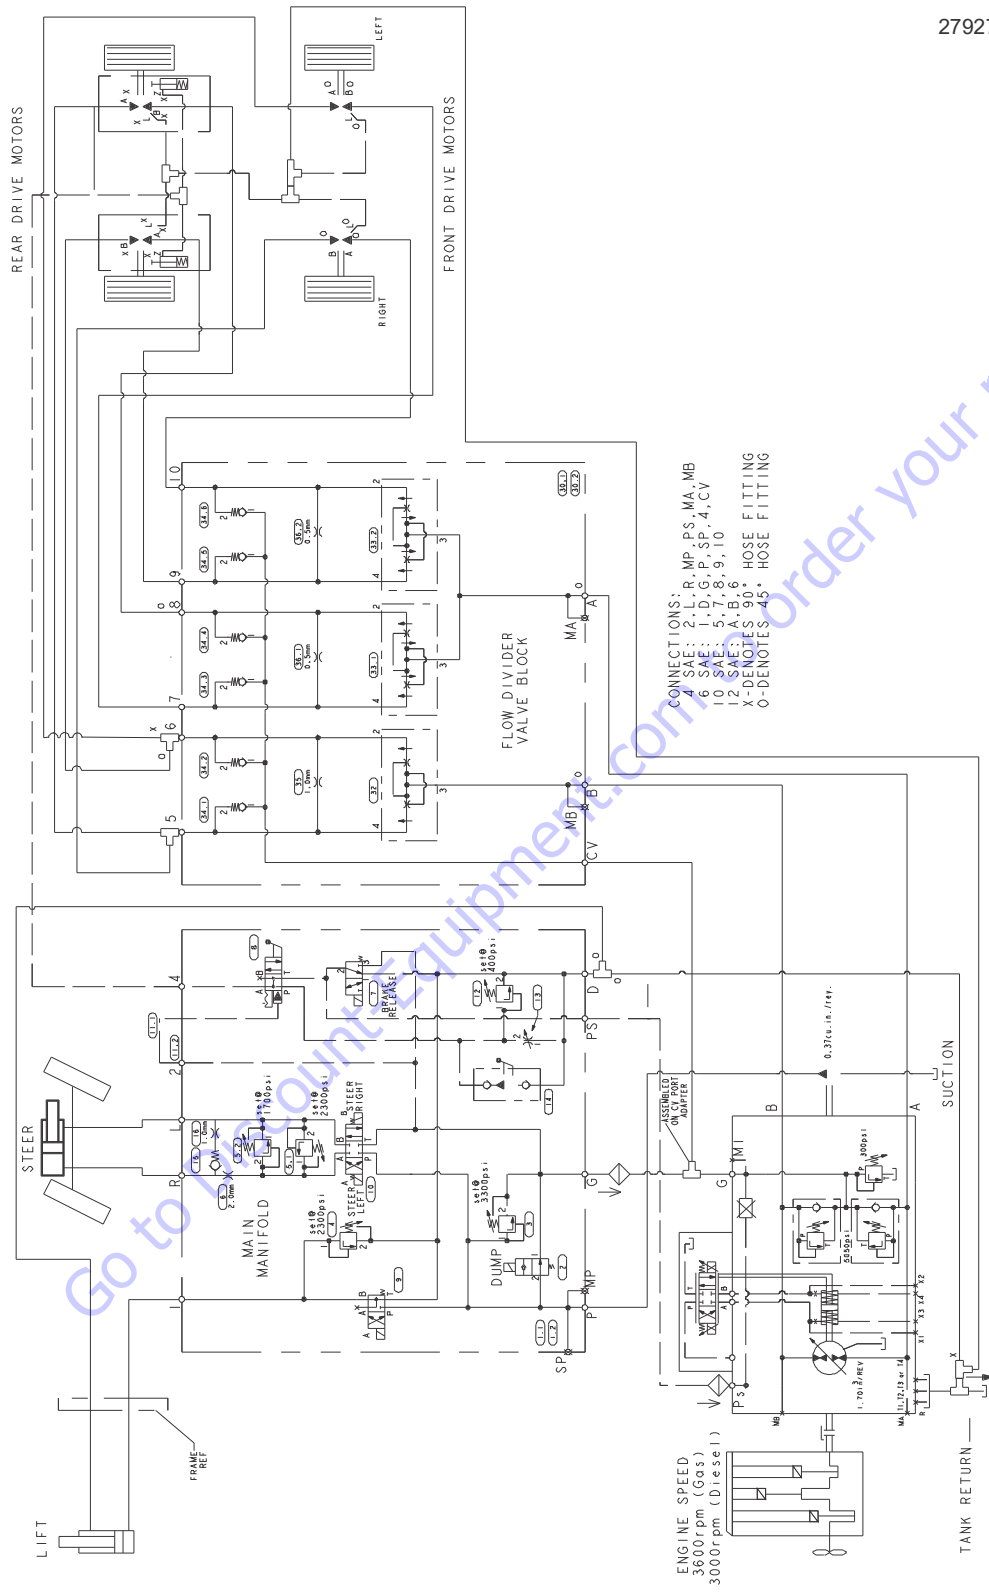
2792

LEFT

REAR DRIVE MOTORS

FRONT DRIVE MOTORS

RIGHT

CONNECTIONS:
4 SAE: 2,L,G,R,MP,PS,MA,MB
6 SAE: 1,D,G,P,SP,4,CV
10 SAE: 5,7,8,9,10
12 SAE: A,B,6
X-DENOTES 90° HOSE FITTING
O-DENOTES 45° HOSE FITTING

FLOW DIVIDER VALVE BLOCK

MA
MB
CV

10
9
8
7
6
5

34.6
34.5
34.4
34.3
34.2
34.1
36.2
36.1
35
33.2
33.1
32
30.1
30.2

STEER

MAIN MANIFOLD

BRAKE RELEASE

STEER RIGHT

STEER LEFT

set@ 400psi
set@ 1700psi
set@ 2300psi
set@ 2300psi
set@ 3300psi

DUMP

ASSEMBLED ON CV PORT ADAPTER

0.37cu.in./rev.

SUCTION

300psi
5050psi

1.70in³/REV

FRAME REF

LIFT

ENGINE SPEED
3600rpm (Gas)
3000rpm (Diesel)

TANK RETURN

D
PS
G
MP
P
SP
L
R
MI
A
B
X1 X2 X3 X4
MA T1,T2,T3 or T4